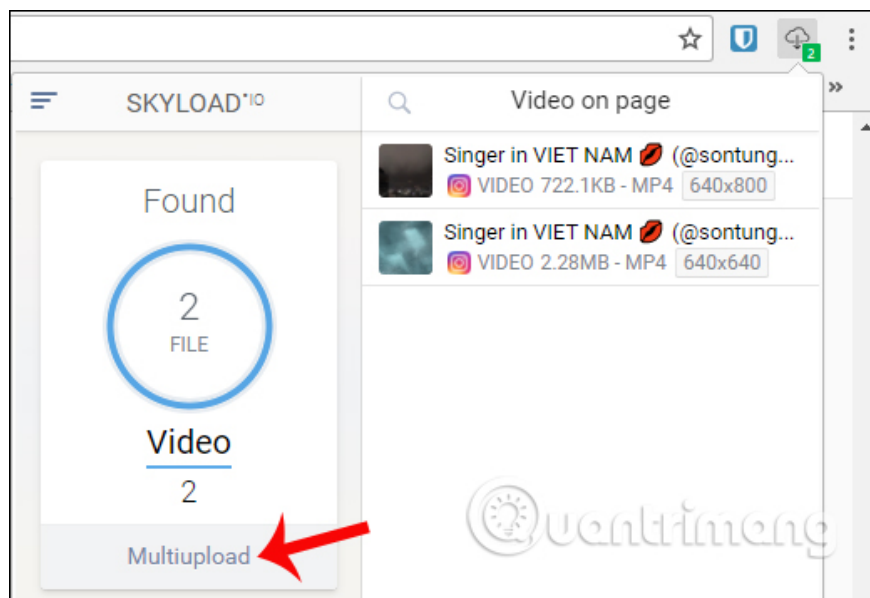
2

SKYLOAD$^{10}$

Video on page

Found

2
FILE

Video
2

Multiupload

Singer in VIET NAM 💋 (@sontung...
VIDEO 722.1KB - MP4 640x800

Singer in VIET NAM 💋 (@sontung...
VIDEO 2.28MB - MP4 640x640

Quantrimang